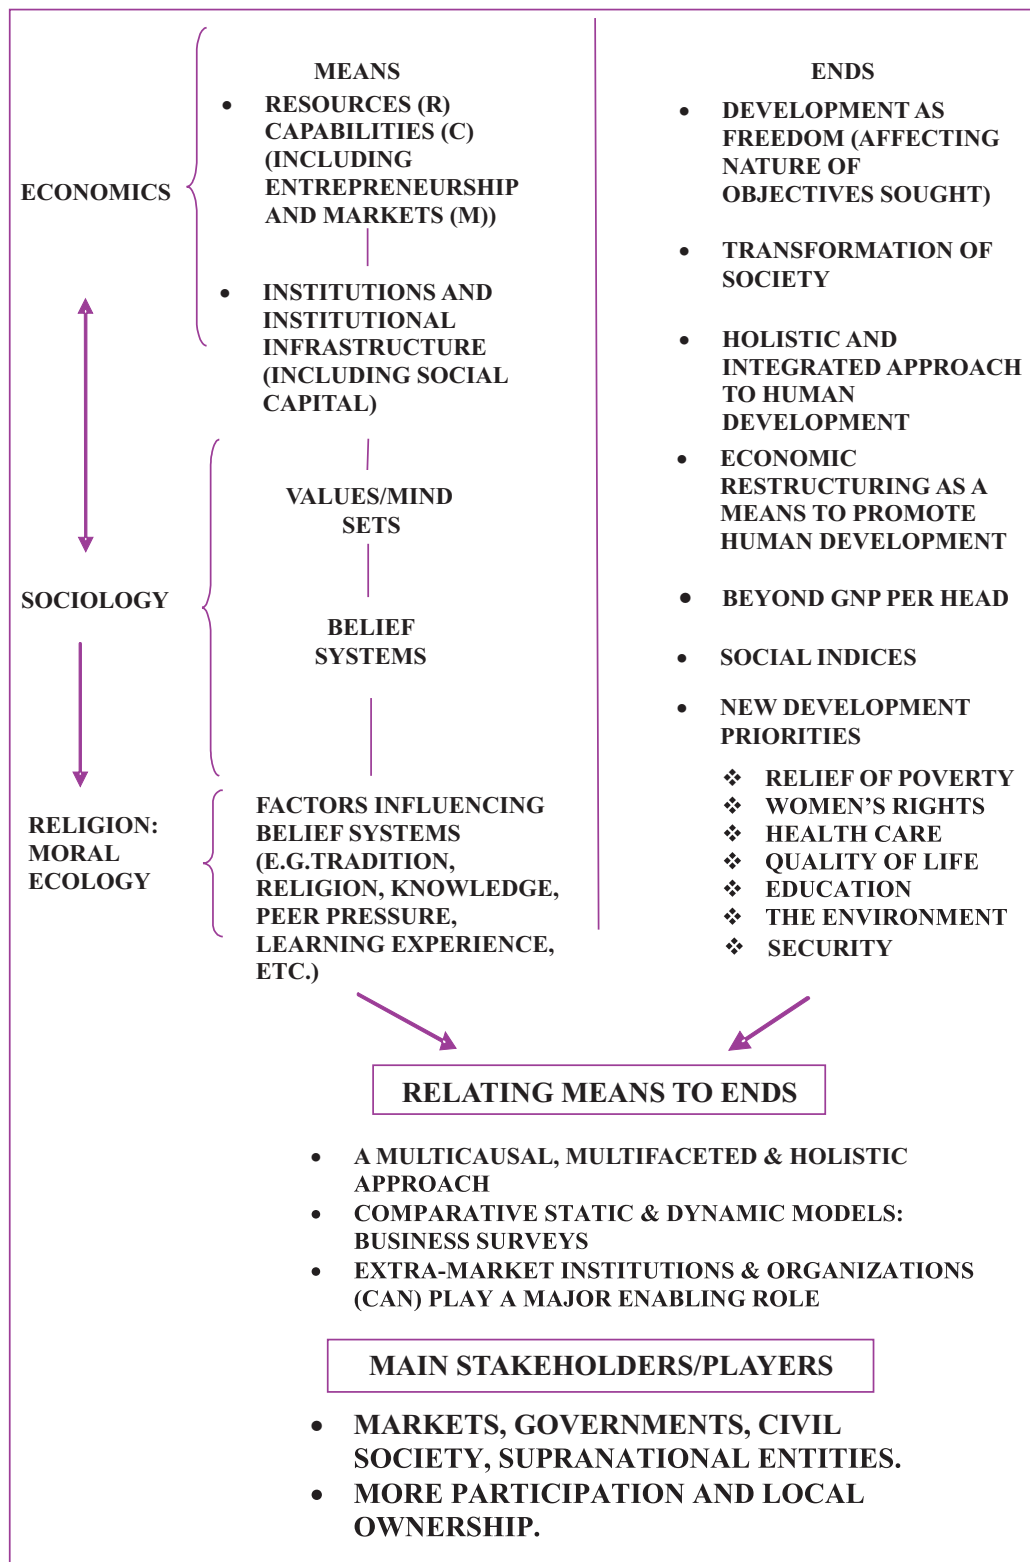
ECONOMICS

MEANS

- RESOURCES (R) CAPABILITIES (C) (INCLUDING ENTREPRENEURSHIP AND MARKETS (M))

- INSTITUTIONS AND INSTITUTIONAL INFRASTRUCTURE (INCLUDING SOCIAL CAPITAL)

SOCIOLOGY

VALUES/MIND SETS

BELIEF SYSTEMS

RELIGION: MORAL ECOLOGY

FACTORS INFLUENCING BELIEF SYSTEMS (E.G.TRADITION, RELIGION, KNOWLEDGE, PEER PRESSURE, LEARNING EXPERIENCE, ETC.)

ENDS

- DEVELOPMENT AS FREEDOM (AFFECTING NATURE OF OBJECTIVES SOUGHT)

- TRANSFORMATION OF SOCIETY

- HOLISTIC AND INTEGRATED APPROACH TO HUMAN DEVELOPMENT

- ECONOMIC RESTRUCTURING AS A MEANS TO PROMOTE HUMAN DEVELOPMENT

- BEYOND GNP PER HEAD

- SOCIAL INDICES

- NEW DEVELOPMENT PRIORITIES
  ❖ RELIEF OF POVERTY
  ❖ WOMEN’S RIGHTS
  ❖ HEALTH CARE
  ❖ QUALITY OF LIFE
  ❖ EDUCATION
  ❖ THE ENVIRONMENT
  ❖ SECURITY

RELATING MEANS TO ENDS

- A MULTICAUSAL, MULTIFACETED & HOLISTIC APPROACH
- COMPARATIVE STATIC & DYNAMIC MODELS: BUSINESS SURVEYS
- EXTRA-MARKET INSTITUTIONS & ORGANIZATIONS (CAN) PLAY A MAJOR ENABLING ROLE

MAIN STAKEHOLDERS/PLAYERS

- MARKETS, GOVERNMENTS, CIVIL SOCIETY, SUPRANATIONAL ENTITIES.
- MORE PARTICIPATION AND LOCAL OWNERSHIP.